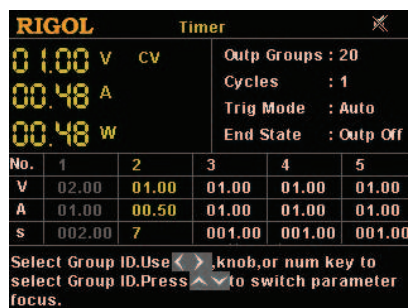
RIGOL Timer

01.00 V CV
00.48 A
00.48 W

Outp Groups : 20
Cycles : 1
Trig Mode : Auto
End State : Outp Off

| No. | 1 | 2 | 3 | 4 | 5 |
|---|---|---|---|---|---|
| V | 02.00 | 01.00 | 01.00 | 01.00 | 01.00 |
| A | 01.00 | 00.50 | 01.00 | 01.00 | 01.00 |
| s | 002.00 | 7 | 001.00 | 001.00 | 001.00 |

Select Group ID.Use < > ,knob,or num key to select Group ID.Press ^ v to switch parameter focus.